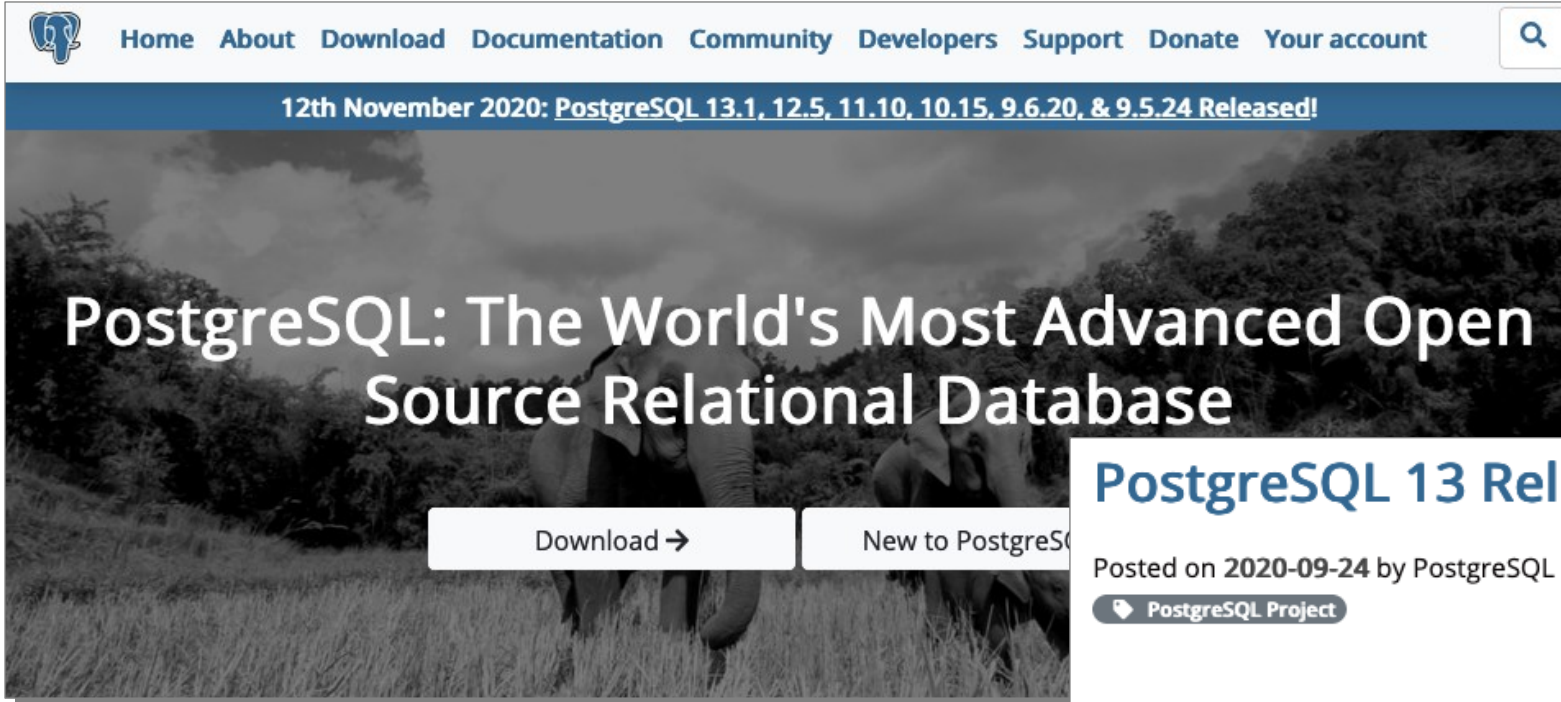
Home About Download Documentation Community Developers Support Donate Your account

12th November 2020: PostgreSQL 13.1, 12.5, 11.10, 10.15, 9.6.20, & 9.5.24 Released!

PostgreSQL: The World's Most Advanced Open Source Relational Database

Download →

New to PostgreS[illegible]

PostgreSQL 13 Rel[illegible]

Posted on 2020-09-24 by PostgreSQL

PostgreSQL Project